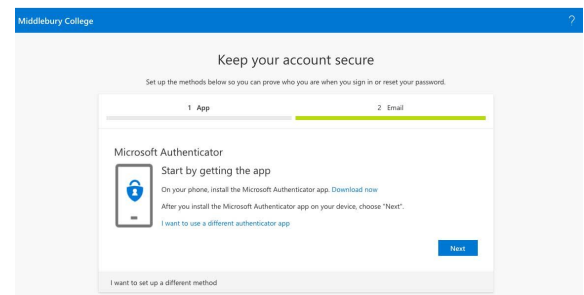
Middlebury College

?

Keep your account secure

Set up the methods below so you can prove who you are when you sign in or reset your password.

1 App

2 Email

Microsoft Authenticator

Start by getting the app

On your phone, install the Microsoft Authenticator app. Download now

After you install the Microsoft Authenticator app on your device, choose "Next".

I want to use a different authenticator app

Next

I want to set up a different method